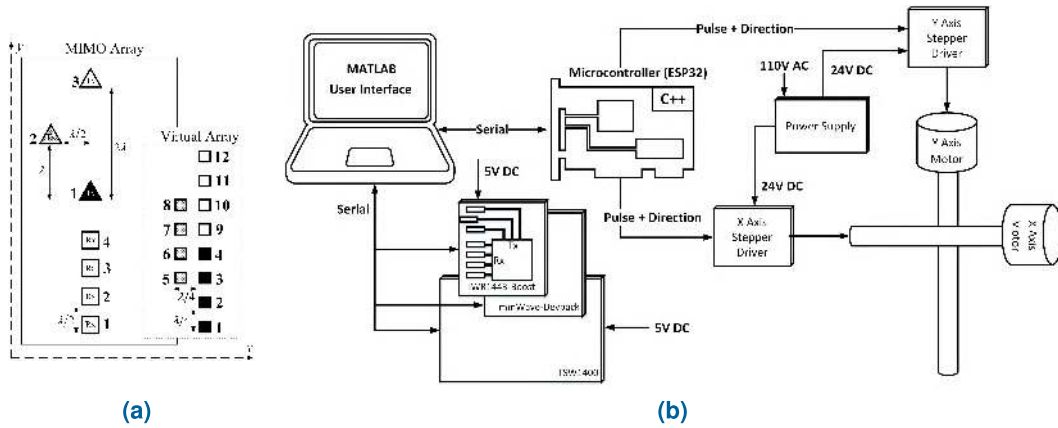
MIMO Array

3 Tx

2 Tx $\lambda/2$

$\lambda$

$3\lambda$

1 Tx

Rx 4

Rx 3

Rx 2

$\lambda/2$ Rx 1

Virtual Array

12

11

8 10

7 9

6 4

5 3

$\lambda/4$ 2

$\lambda/2$ 1

(a)

MATLAB User Interface

Serial

Serial

5V DC

Tx

Rx

IWR1443 Boost

mmWave-Devpack

5V DC

TSW1400

Pulse + Direction

Microcontroller (ESP32)

C++

Pulse + Direction

110V AC

24V DC

Power Supply

24V DC

X Axis Stepper Driver

Y Axis Stepper Driver

Y Axis Motor

X Axis Motor

(b)